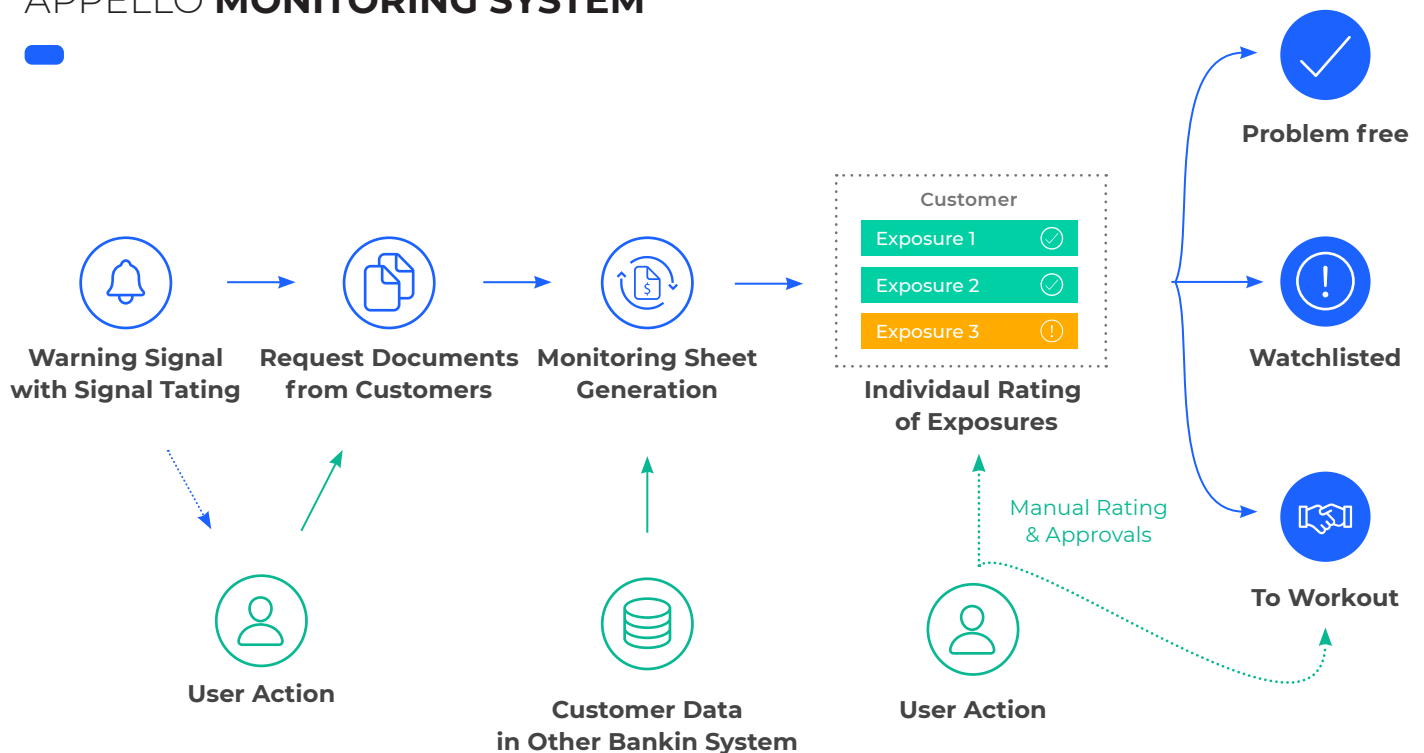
APPELLO **MONITORING SYSTEM**

Warning Signal with Signal Tating

Request Documents from Customers

Monitoring Sheet Generation

Customer

Exposure 1

Exposure 2

Exposure 3

Individaul Rating of Exposures

Problem free

Watchlisted

To Workout

Manual Rating & Approvals

User Action

Customer Data in Other Bankin System

User Action